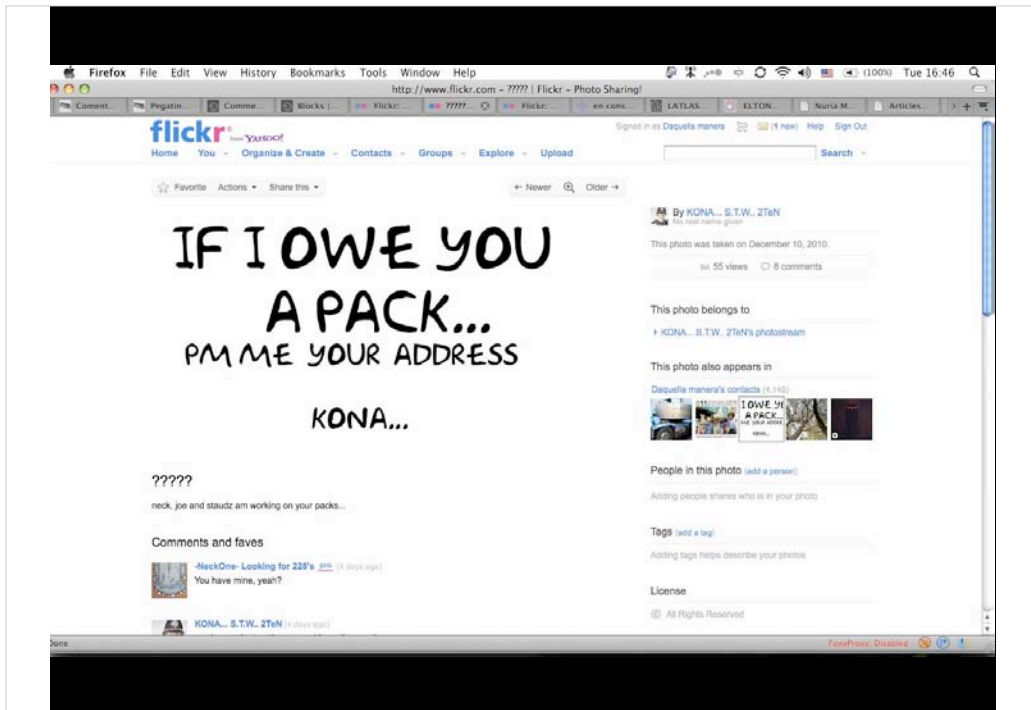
Firefox File Edit View History Bookmarks Tools Window Help

(100%) Tue 16:46

http://www.flickr.com - ????? | Flickr - Photo Sharing!

Coment... Pegatin... Comme... Blocks |... Flickr: ... ?????... Flickr: ... en cons... LATLAS... ELTON... Nuria M... Articles...

flickr from YAHOO!

Signed in as Daquella manera (1 new) Help Sign Out

Home You Organize & Create Contacts Groups Explore Upload

Search

Favorite Actions Share this

← Newer Older →

IF I OWE YOU A PACK... PM ME YOUR ADDRESS

KONA...

By KONA... S.T.W.. 2TeN
No real name given

This photo was taken on December 10, 2010.

55 views 8 comments

This photo belongs to

KONA... S.T.W.. 2TeN's photostream

This photo also appears in

Daquella manera's contacts (4,145)

I OWE YO A PACK... PM YOUR ADDRE KONA...

?????

neck, joe and staudz am working on your packs...

Comments and faves

-NeckOne- Looking for 228's pro (4 days ago)
You have mine, yeah?

KONA... S.T.W.. 2TeN (4 days ago)

People in this photo (add a person)

Adding people shares who is in your photo

Tags (add a tag)

Adding tags helps describe your photos

License

All Rights Reserved

Done

FoxyProxy: Disabled